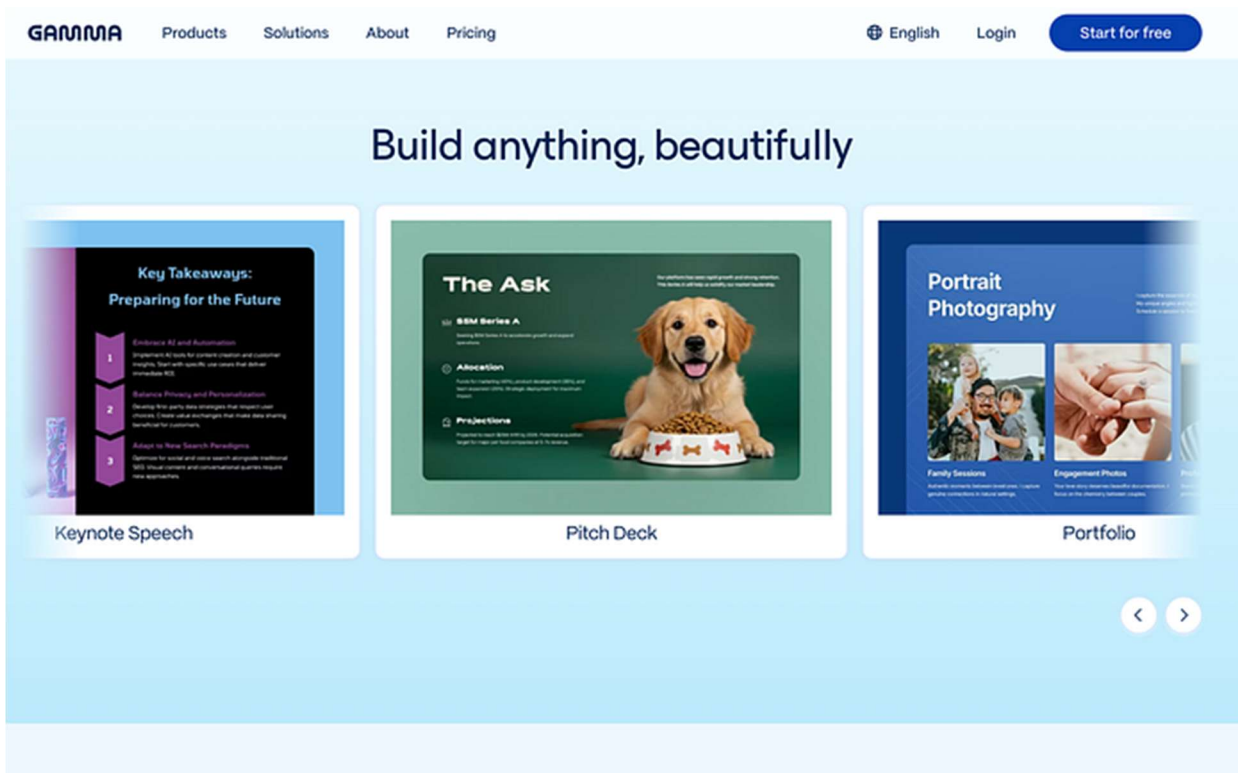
GAMMA Products Solutions About Pricing

English Login Start for free

Build anything, beautifully

Key Takeaways: Preparing for the Future

1 Embrace AI and Automation
Implement AI tools for content creation and customer insights. Start with specific use cases that deliver immediate ROI.

2 Balance Privacy and Personalization
Develop first-party data strategies that respect user choices. Create value exchanges that make data sharing beneficial for customers.

3 Adapt to New Search Paradigms
Optimize for social and voice search alongside traditional SEO. Visual content and conversational queries require new approaches.

Keynote Speech

The Ask

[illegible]

$5M Series A
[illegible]

Allocation
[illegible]

Projections
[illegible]

Pitch Deck

Portrait Photography

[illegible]

Family Sessions
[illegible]

Engagement Photos
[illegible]

Portfolio